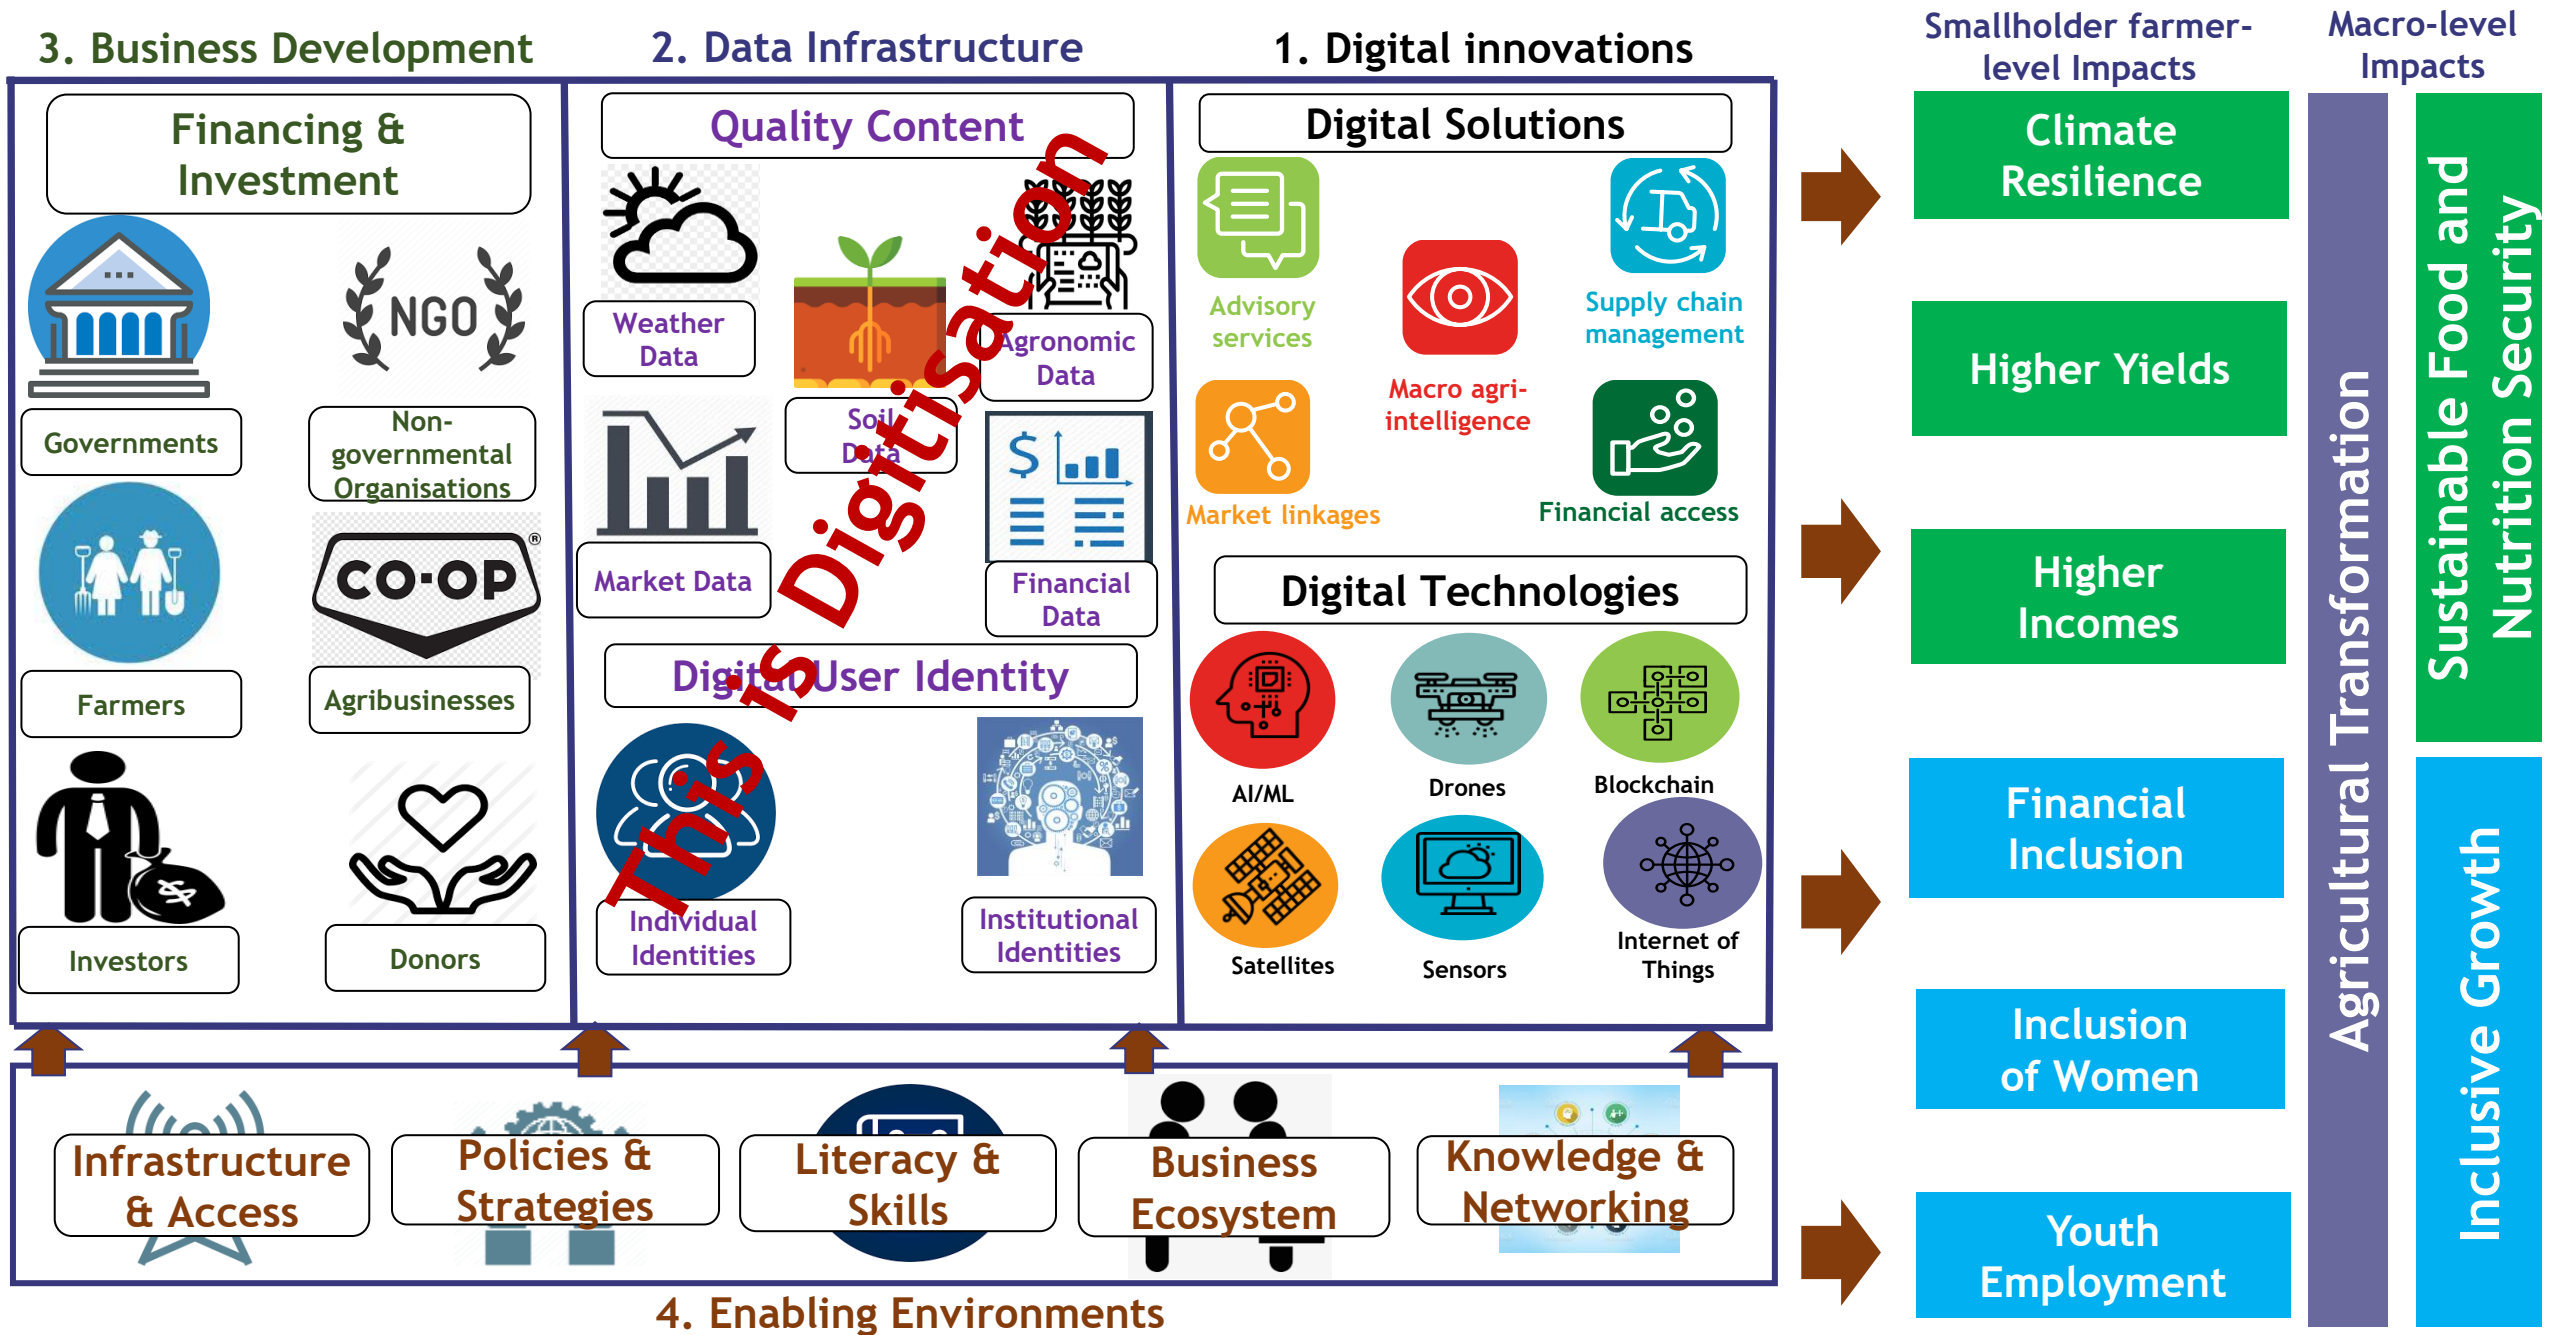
3. Business Development

2. Data Infrastructure

1. Digital innovations

Smallholder farmer-level Impacts

Macro-level Impacts

Financing & Investment

Governments

Non-governmental Organisations

NGO

CO-OP

Farmers

Agribusinesses

Investors

Donors

Quality Content

Weather Data

Agronomic Data

Soil Data

Market Data

Financial Data

Digital User Identity

Individual Identities

Institutional Identities

This is Digitisation

Digital Solutions

Advisory services

Macro agri-intelligence

Supply chain management

Market linkages

Financial access

Digital Technologies

AI/ML

Drones

Blockchain

Satellites

Sensors

Internet of Things

Climate Resilience

Higher Yields

Higher Incomes

Financial Inclusion

Inclusion of Women

Youth Employment

Agricultural Transformation

Sustainable Food and Nutrition Security

Inclusive Growth

Infrastructure & Access

Policies & Strategies

Literacy & Skills

Business Ecosystem

Knowledge & Networking

4. Enabling Environments